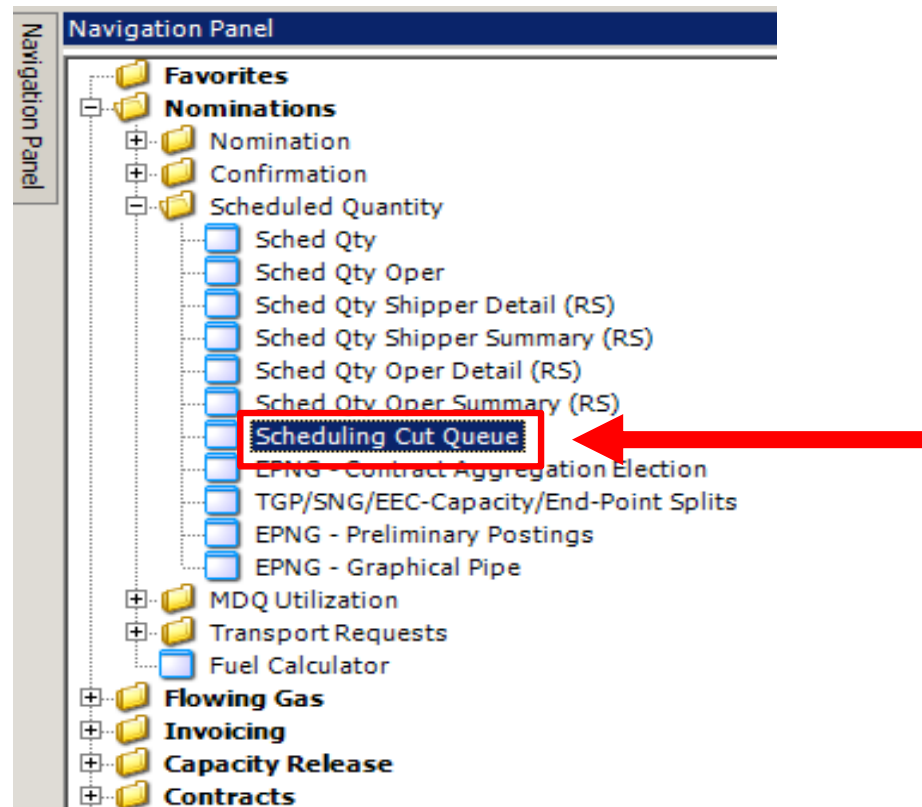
Navigation Panel

Navigation Panel

Favorites
Nominations
Nomination
Confirmation
Scheduled Quantity
Sched Qty
Sched Qty Oper
Sched Qty Shipper Detail (RS)
Sched Qty Shipper Summary (RS)
Sched Qty Oper Detail (RS)
Sched Qty Oper Summary (RS)
Scheduling Cut Queue
EPNG - Contract Aggregation Election
TGP/SNG/EEC-Capacity/End-Point Splits
EPNG - Preliminary Postings
EPNG - Graphical Pipe
MDQ Utilization
Transport Requests
Fuel Calculator
Flowing Gas
Invoicing
Capacity Release
Contracts